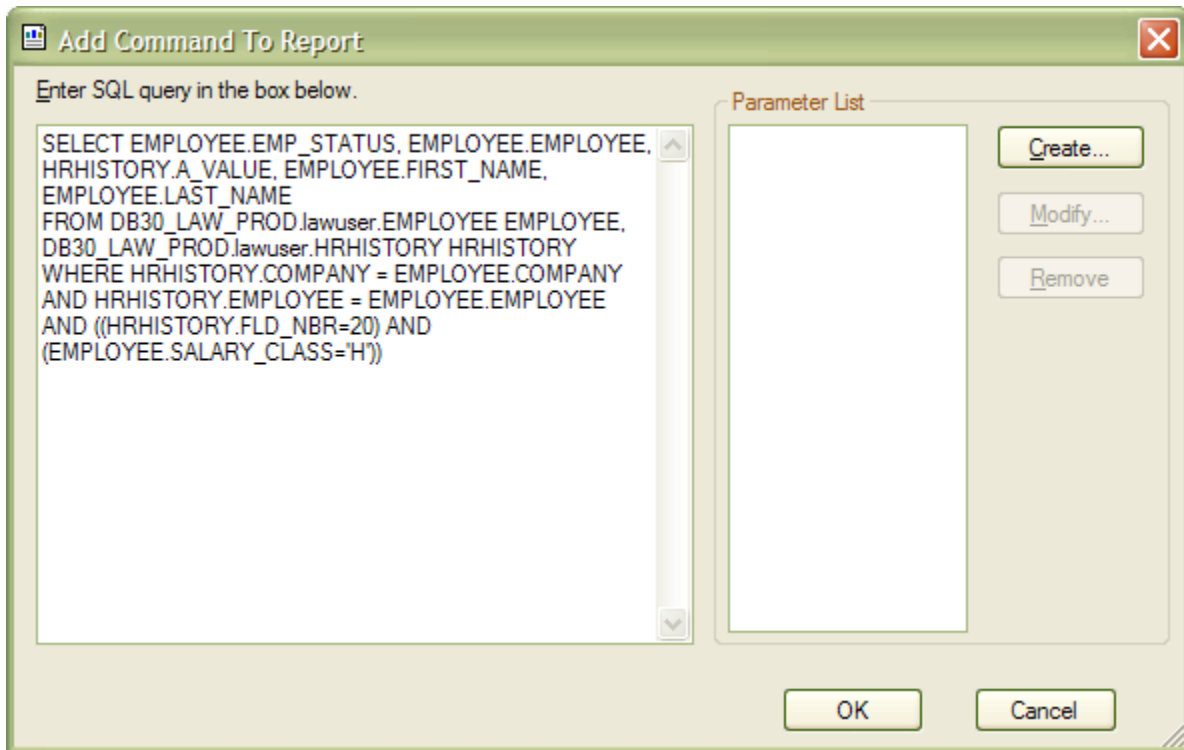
Add Command To Report

Enter SQL query in the box below.

SELECT EMPLOYEE.EMP_STATUS, EMPLOYEE.EMPLOYEE, HRHISTORY.A_VALUE, EMPLOYEE.FIRST_NAME, EMPLOYEE.LAST_NAME
FROM DB30_LAW_PROD.lawuser.EMPLOYEE EMPLOYEE, DB30_LAW_PROD.lawuser.HRHISTORY HRHISTORY
WHERE HRHISTORY.COMPANY = EMPLOYEE.COMPANY AND HRHISTORY.EMPLOYEE = EMPLOYEE.EMPLOYEE AND ((HRHISTORY.FLD_NBR=20) AND (EMPLOYEE.SALARY_CLASS='H'))

Parameter List

Create...

Modify...

Remove

OK

Cancel